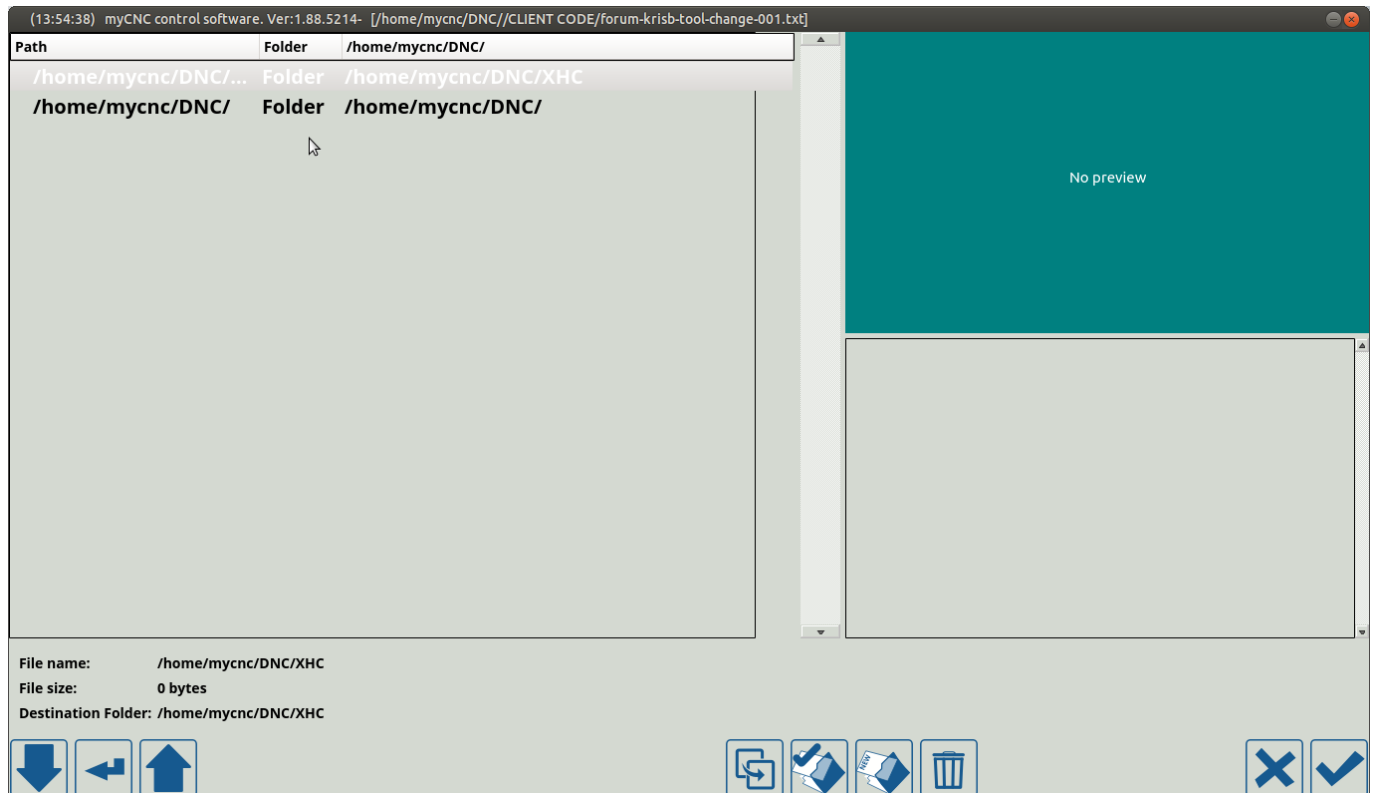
(13:54:38) myCNC control software. Ver:1.88.5214- [/home/mycnc/DNC//CLIENT CODE/forum-krisb-tool-change-001.txt]

| Path | Folder | /home/mycnc/DNC/ |
|---|---|---|
| /home/mycnc/DNC/... | Folder | /home/mycnc/DNC/XHC |
| /home/mycnc/DNC/ | Folder | /home/mycnc/DNC/ |

No preview

File name: /home/mycnc/DNC/XHC
File size: 0 bytes
Destination Folder: /home/mycnc/DNC/XHC

NEW